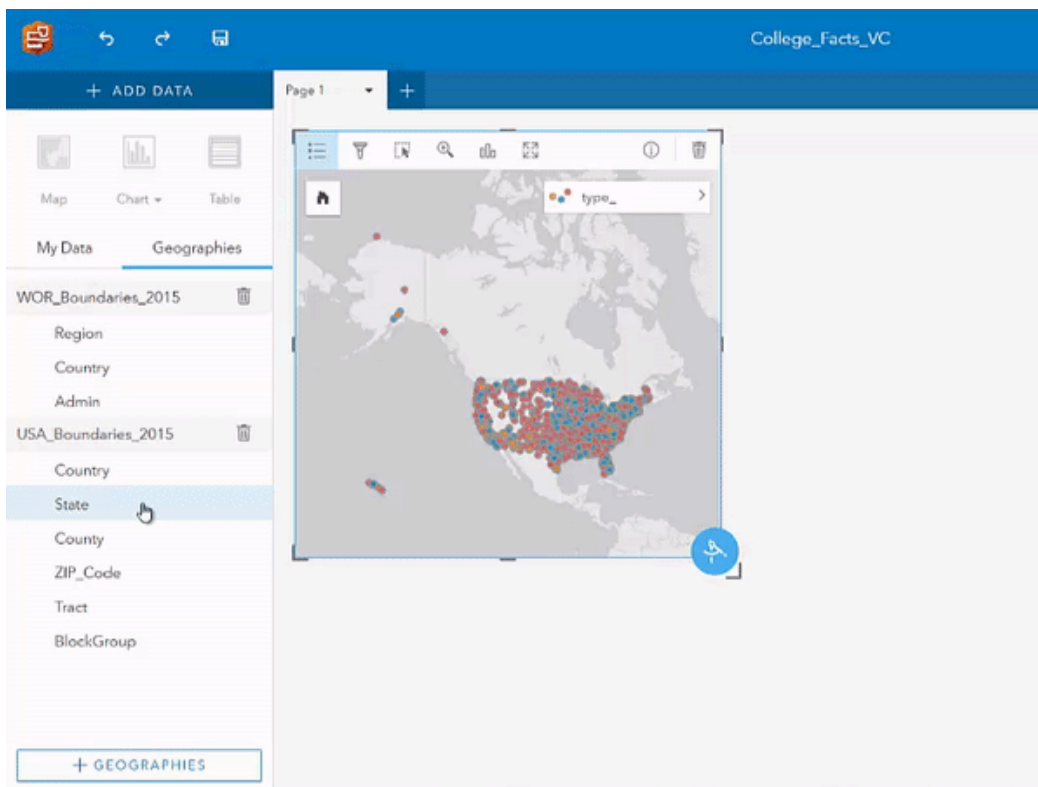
College_Facts_VC

+ ADD DATA

Page 1

+

Map

Chart

Table

My Data

Geographies

WOR_Boundaries_2015

Region

Country

Admin

USA_Boundaries_2015

Country

State

County

ZIP_Code

Tract

BlockGroup

+ GEOGRAPHIES

type_